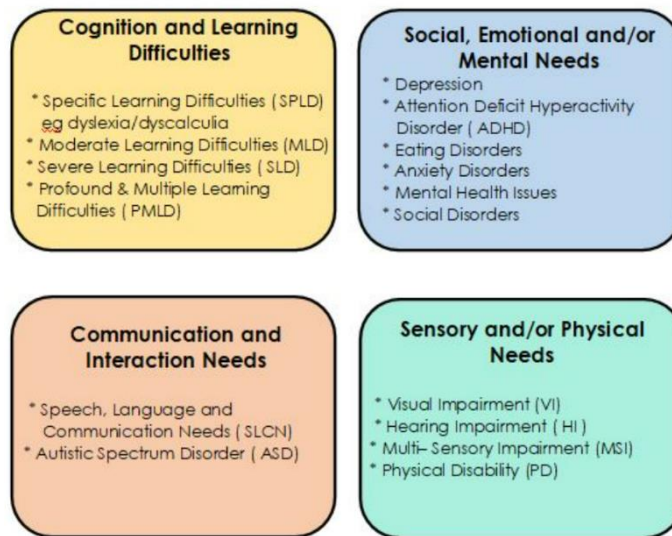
Cognition and Learning Difficulties

* Specific Learning Difficulties ( SPLD) eg dyslexia/dyscalculia
* Moderate Learning Difficulties (MLD)
* Severe Learning Difficulties ( SLD)
* Profound & Multiple Learning Difficulties ( PMLD)

Social, Emotional and/or Mental Needs

* Depression
* Attention Deficit Hyperactivity Disorder ( ADHD)
* Eating Disorders
* Anxiety Disorders
* Mental Health Issues
* Social Disorders

Communication and Interaction Needs

* Speech, Language and Communication Needs ( SLCN)
* Autistic Spectrum Disorder ( ASD)

Sensory and/or Physical Needs

* Visual Impairment (VI)
* Hearing Impairment ( HI )
* Multi– Sensory Impairment (MSI)
* Physical Disability (PD)